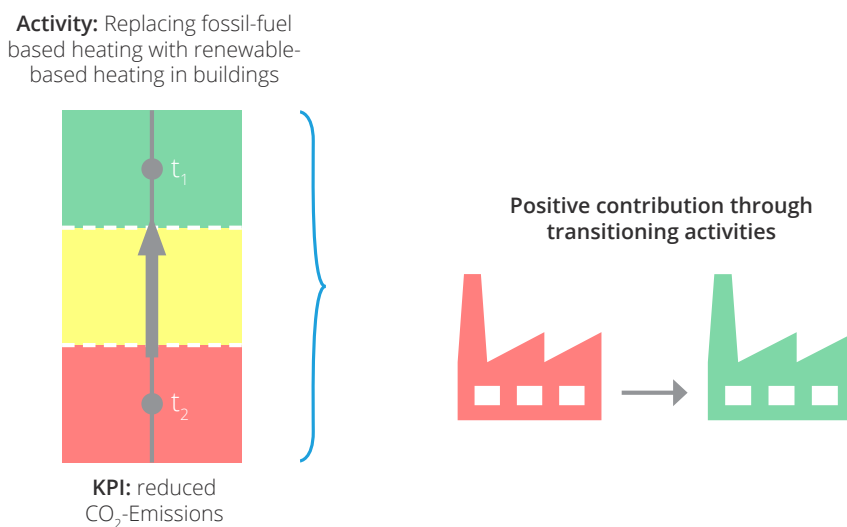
**Activity:** Replacing fossil-fuel based heating with renewable-based heating in buildings

$t_1$

$t_2$

**KPI:** reduced $CO_2$-Emissions

**Positive contribution through transitioning activities**